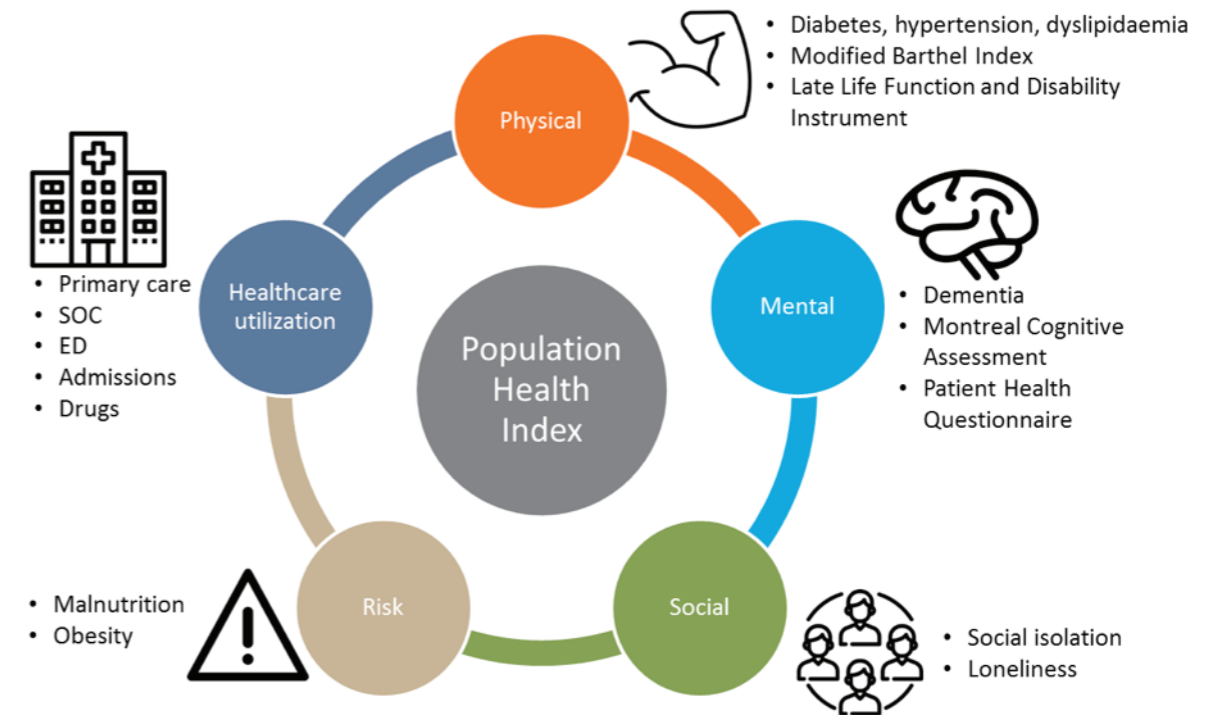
Physical

- Diabetes, hypertension, dyslipidaemia
- Modified Barthel Index
- Late Life Function and Disability Instrument

Mental

- Dementia
- Montreal Cognitive Assessment
- Patient Health Questionnaire

Social

- Social isolation
- Loneliness

Risk

- Malnutrition
- Obesity

Healthcare utilization

- Primary care
- SOC
- ED
- Admissions
- Drugs

Population Health Index